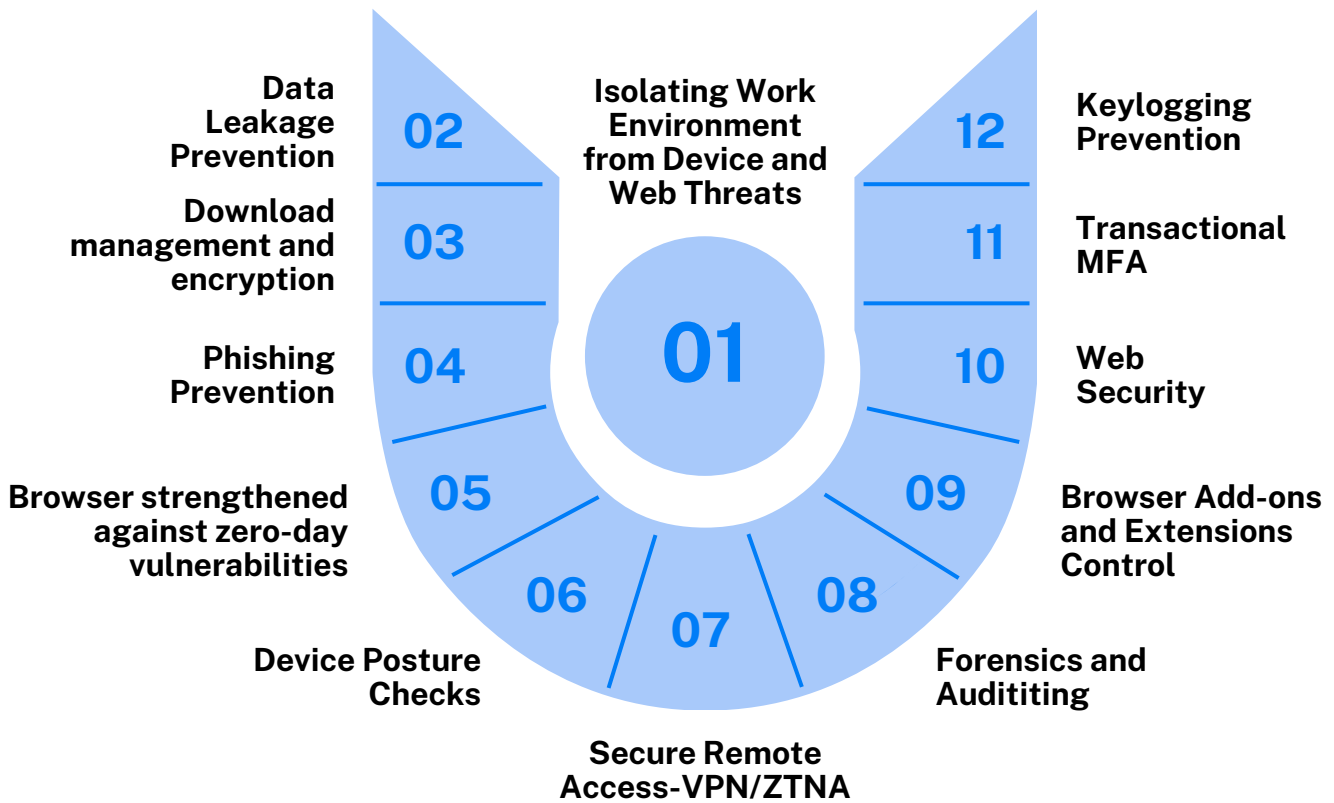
Isolating Work Environment from Device and Web Threats

01

02 Data Leakage Prevention

03 Download management and encryption

04 Phishing Prevention

05 Browser strengthened against zero-day vulnerabilities

06 Device Posture Checks

07 Secure Remote Access-VPN/ZTNA

08 Forensics and Audititing

09 Browser Add-ons and Extensions Control

10 Web Security

11 Transactional MFA

12 Keylogging Prevention